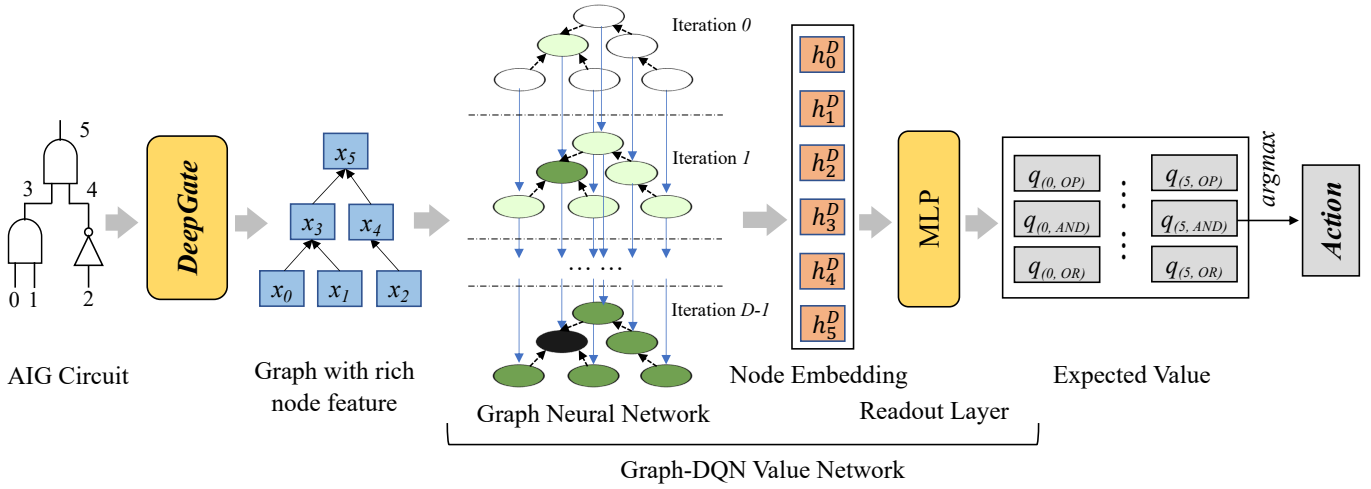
5

3

4

0 1

2

AIG Circuit

DeepGate

$x_5$

$x_3$ $x_4$

$x_0$ $x_1$ $x_2$

Graph with rich node feature

Iteration $0$

Iteration $1$

. . . . . .

Iteration $D\text{-}1$

Graph Neural Network

$h_0^D$

$h_1^D$

$h_2^D$

$h_3^D$

$h_4^D$

$h_5^D$

Node Embedding

MLP

Readout Layer

$q_{(0,\ OP)}$ $q_{(5,\ OP)}$

$q_{(0,\ AND)}$ $q_{(5,\ AND)}$

$q_{(0,\ OR)}$ $q_{(5,\ OR)}$

Expected Value

argmax

Action

Graph-DQN Value Network